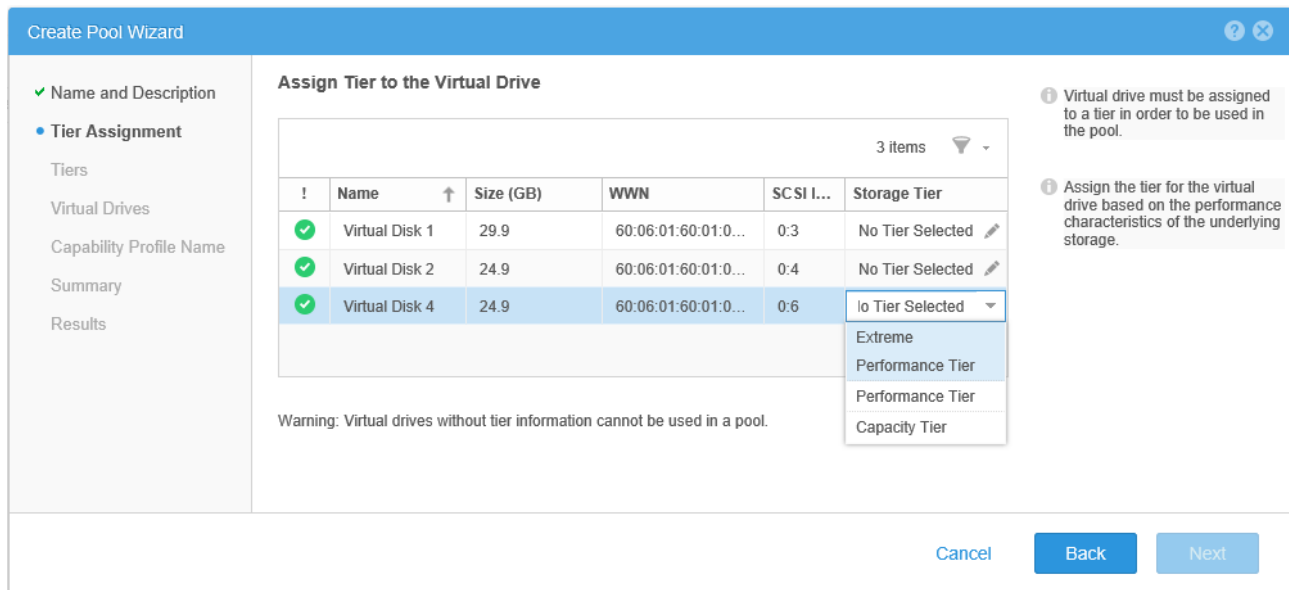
Create Pool Wizard

Name and Description
Tier Assignment
Tiers
Virtual Drives
Capability Profile Name
Summary
Results

Assign Tier to the Virtual Drive

3 items

| ! | Name | Size (GB) | WWN | SCSI I... | Storage Tier |
|---|---|---|---|---|---|
| | Virtual Disk 1 | 29.9 | 60:06:01:60:01:0... | 0:3 | No Tier Selected |
| | Virtual Disk 2 | 24.9 | 60:06:01:60:01:0... | 0:4 | No Tier Selected |
| | Virtual Disk 4 | 24.9 | 60:06:01:60:01:0... | 0:6 | lo Tier Selected |

Extreme Performance Tier
Performance Tier
Capacity Tier

Warning: Virtual drives without tier information cannot be used in a pool.

Virtual drive must be assigned to a tier in order to be used in the pool.

Assign the tier for the virtual drive based on the performance characteristics of the underlying storage.

Cancel
Back
Next